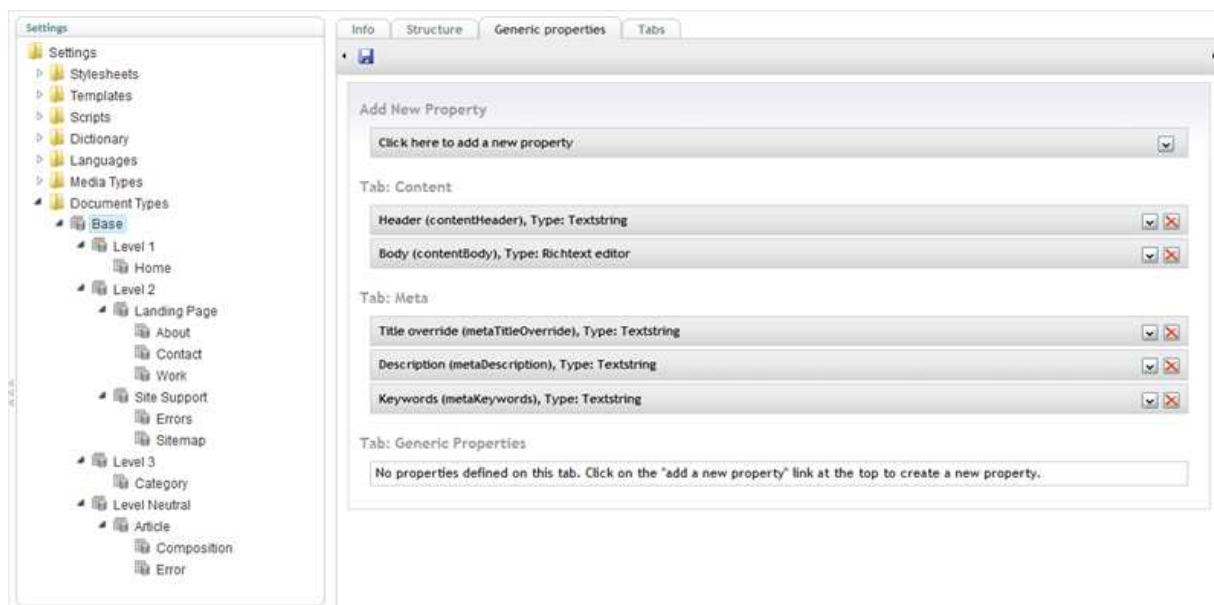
Settings

Settings
Stylesheets
Templates
Scripts
Dictionary
Languages
Media Types
Document Types
Base
Level 1
Home
Level 2
Landing Page
About
Contact
Work
Site Support
Errors
Sitemap
Level 3
Category
Level Neutral
Article
Composition
Error

Info | Structure | Generic properties | Tabs

Add New Property

Click here to add a new property

Tab: Content

Header (contentHeader), Type: Textstring

Body (contentBody), Type: Richtext editor

Tab: Meta

Title override (metaTitleOverride), Type: Textstring

Description (metaDescription), Type: Textstring

Keywords (metaKeywords), Type: Textstring

Tab: Generic Properties

No properties defined on this tab. Click on the "add a new property" link at the top to create a new property.